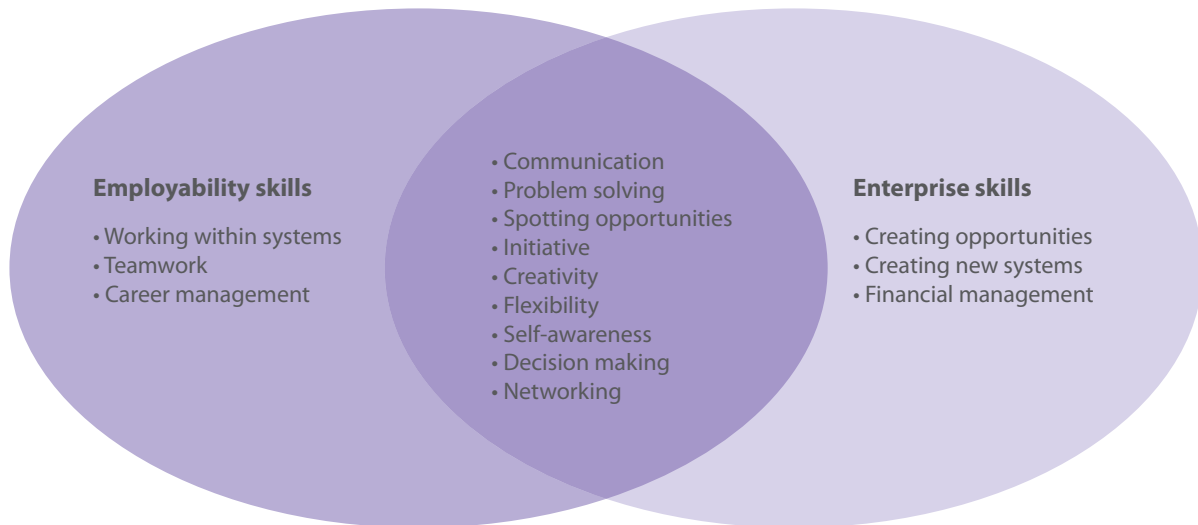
Employability skills

• Working within systems
• Teamwork
• Career management

• Communication
• Problem solving
• Spotting opportunities
• Initiative
• Creativity
• Flexibility
• Self-awareness
• Decision making
• Networking

Enterprise skills

• Creating opportunities
• Creating new systems
• Financial management